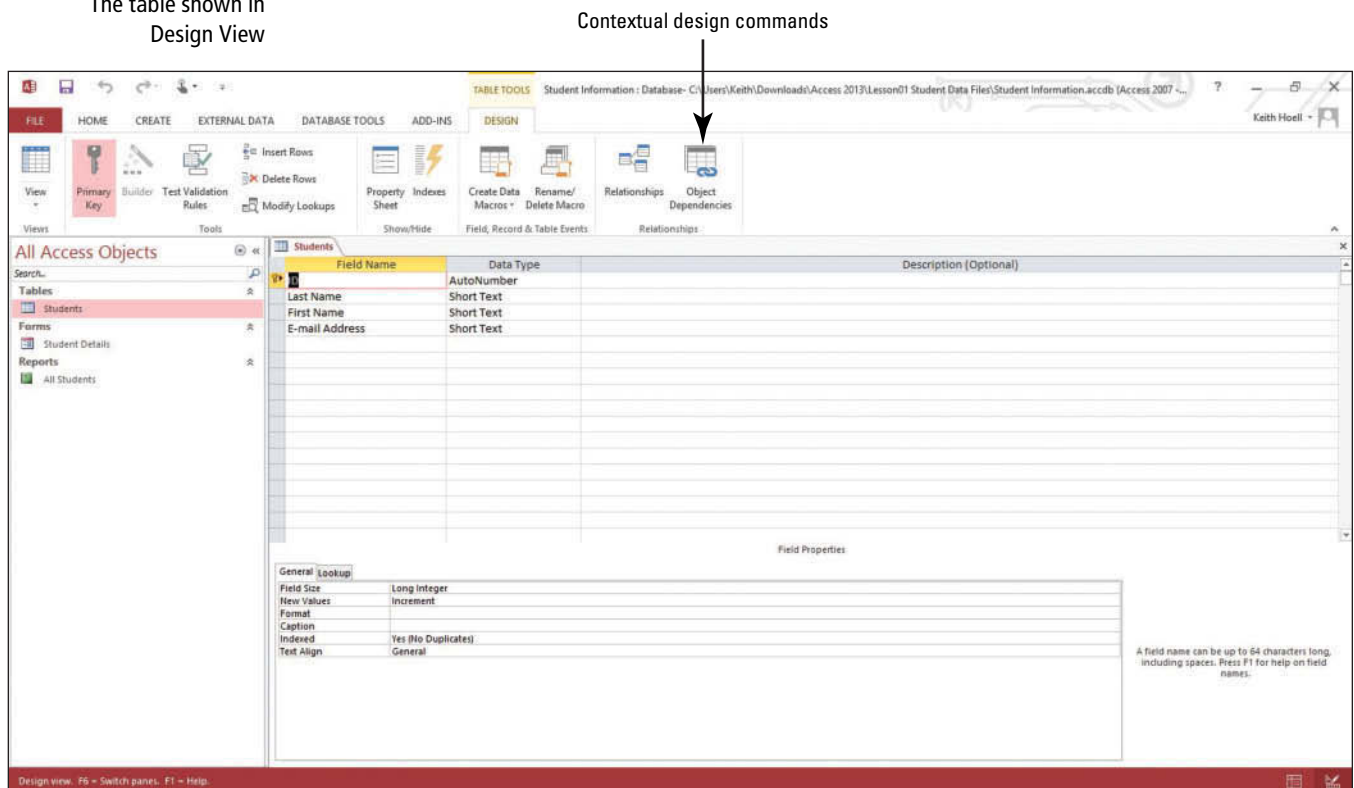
The table shown in Design View

Contextual design commands

TABLE TOOLS Student Information : Database- C:\Users\Keith\Downloads\Access 2013\Lesson01 Student Data Files\Student Information.accdb (Access 2007 - ...

?

FILE HOME CREATE EXTERNAL DATA DATABASE TOOLS ADD-INS DESIGN

Keith Hoell

View
Primary Key
Builder
Test Validation Rules
Insert Rows
Delete Rows
Modify Lookups
Property Sheet
Indexes
Create Data Macros
Rename/ Delete Macro
Relationships
Object Dependencies

Views Tools Show/Hide Field, Record & Table Events Relationships

All Access Objects
Search...
Tables
Students
Forms
Student Details
Reports
All Students

Students

| Field Name | Data Type | Description (Optional) |
|---|---|---|
| ID | AutoNumber | |
| Last Name | Short Text | |
| First Name | Short Text | |
| E-mail Address | Short Text | |

Field Properties

General Lookup

| | |
|---|---|
| Field Size | Long Integer |
| New Values | Increment |
| Format | |
| Caption | |
| Indexed | Yes (No Duplicates) |
| Text Align | General |

A field name can be up to 64 characters long, including spaces. Press F1 for help on field names.

Design view. F6 = Switch panes. F1 = Help.